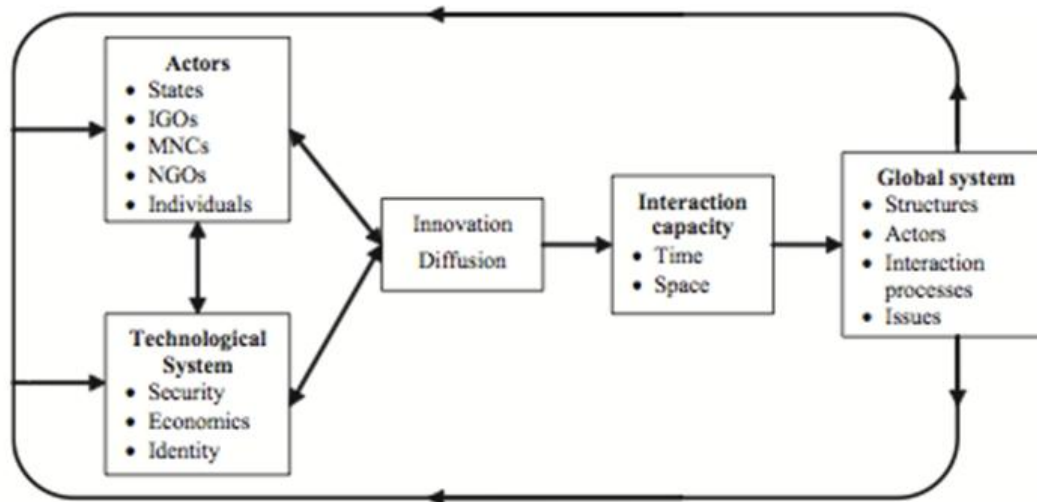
**Actors**
- States
- IGOs
- MNCs
- NGOs
- Individuals

**Technological System**
- Security
- Economics
- Identity

Innovation
Diffusion

**Interaction capacity**
- Time
- Space

**Global system**
- Structures
- Actors
- Interaction processes
- Issues